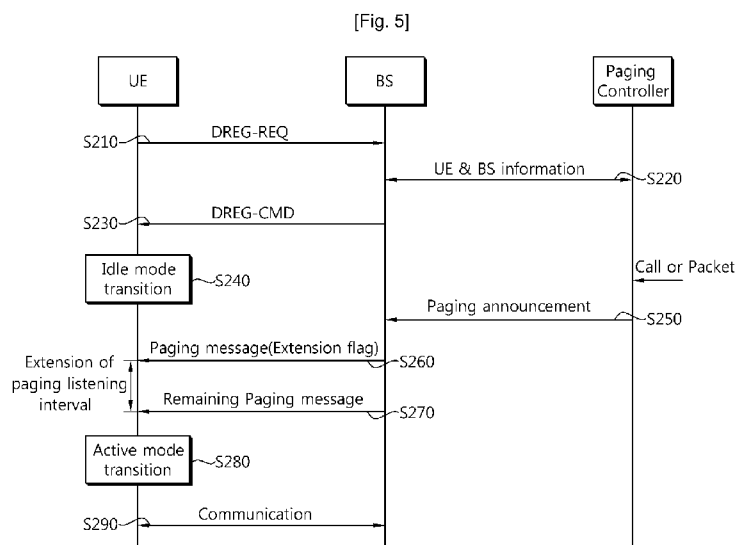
[Fig. 5]

UE

BS

Paging Controller

S210

DREG-REQ

UE & BS information

S220

S230

DREG-CMD

Idle mode transition

S240

Call or Packet

Paging announcement

S250

Extension of paging listening interval

Paging message(Extension flag)

S260

Remaining Paging message

S270

Active mode transition

S280

S290

Communication